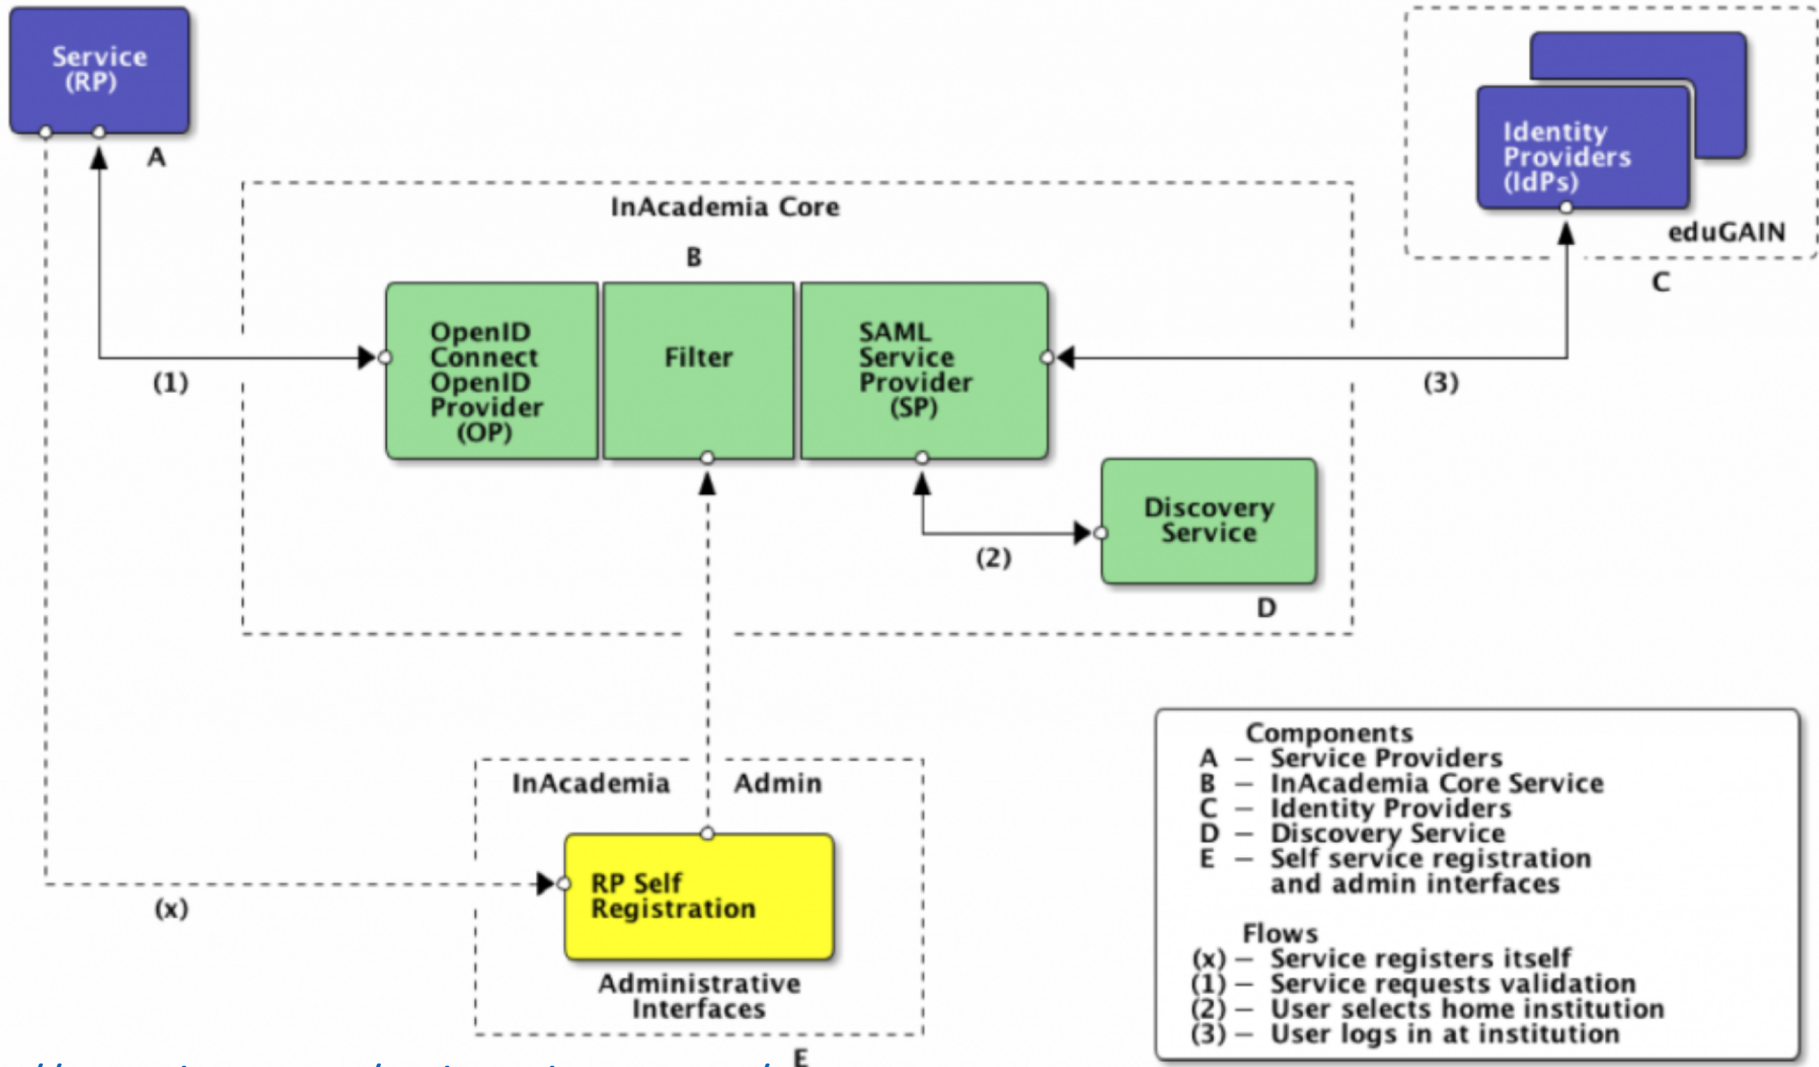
Service (RP)

A

InAcademia Core

B

Identity Providers (IdPs)

eduGAIN

C

OpenID Connect OpenID Provider (OP)

Filter

SAML Service Provider (SP)

(1)

(3)

Discovery Service

(2)

D

InAcademia Admin

RP Self Registration

Administrative Interfaces

(x)

E

Components
A – Service Providers
B – InAcademia Core Service
C – Identity Providers
D – Discovery Service
E – Self service registration and admin interfaces

Flows
(x) – Service registers itself
(1) – Service requests validation
(2) – User selects home institution
(3) – User logs in at institution

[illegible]